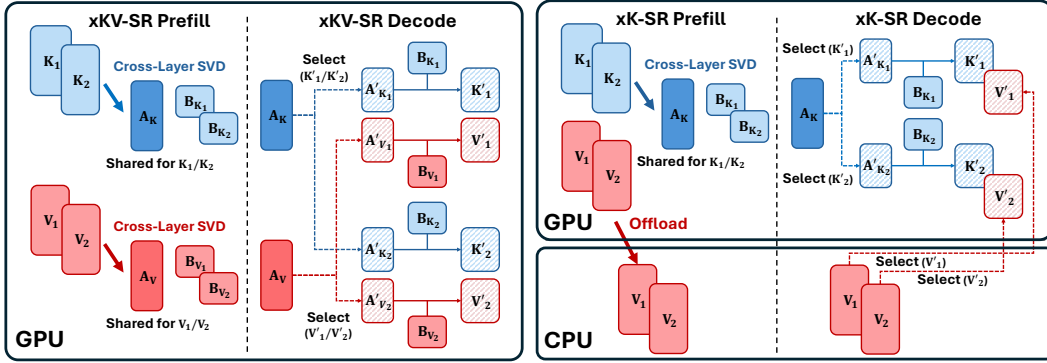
xKV-SR Prefill

xKV-SR Decode

$K_1$

$K_2$

Cross-Layer SVD

$A_K$

$B_{K_1}$

$B_{K_2}$

Shared for $K_1/K_2$

$V_1$

$V_2$

Cross-Layer SVD

$A_V$

$B_{V_1}$

$B_{V_2}$

Shared for $V_1/V_2$

GPU

Select $(K'_1/K'_2)$

$A_K$

$A'_{K_1}$

$B_{K_1}$

$K'_1$

$A'_{V_1}$

$V'_1$

$B_{V_1}$

$B_{K_2}$

$A'_{K_2}$

$K'_2$

$A_V$

$A'_{V_2}$

$V'_2$

Select $(V'_1/V'_2)$

$B_{V_2}$

xK-SR Prefill

xK-SR Decode

$K_1$

$K_2$

Cross-Layer SVD

$A_K$

$B_{K_1}$

$B_{K_2}$

$V_1$

$V_2$

Shared for $K_1/K_2$

GPU

Offload

Select $(K'_1)$

$A'_{K_1}$

$K'_1$

$V'_1$

$A_K$

$B_{K_1}$

$B_{K_2}$

Select $(K'_2)$

$A'_{K_2}$

$K'_2$

$V'_2$

CPU

$V_1$

$V_2$

Select $(V'_1)$

Select $(V'_2)$

$V_1$

$V_2$